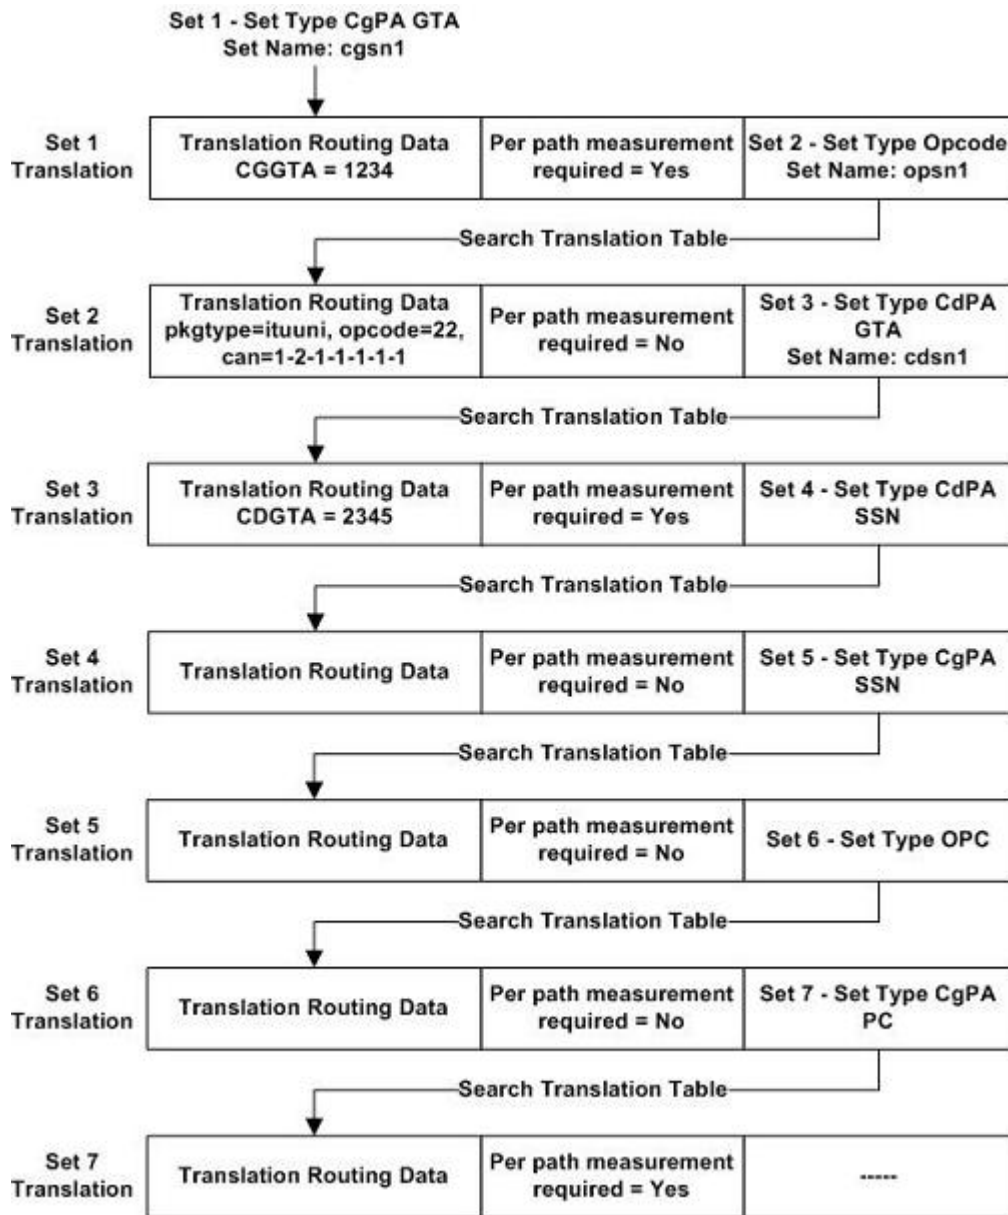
Set 1 - Set Type CgPA GTA
Set Name: cgsn1

Set 1 Translation

Translation Routing Data CGGTA = 1234

Per path measurement required = Yes

Set 2 - Set Type Opcode Set Name: opsn1

Search Translation Table

Set 2 Translation

Translation Routing Data pkgtype=ituuni, opcode=22, can=1-2-1-1-1-1-1

Per path measurement required = No

Set 3 - Set Type CdPA GTA Set Name: cdsn1

Search Translation Table

Set 3 Translation

Translation Routing Data CDGTA = 2345

Per path measurement required = Yes

Set 4 - Set Type CdPA SSN

Search Translation Table

Set 4 Translation

Translation Routing Data

Per path measurement required = No

Set 5 - Set Type CgPA SSN

Search Translation Table

Set 5 Translation

Translation Routing Data

Per path measurement required = No

Set 6 - Set Type OPC

Search Translation Table

Set 6 Translation

Translation Routing Data

Per path measurement required = No

Set 7 - Set Type CgPA PC

Search Translation Table

Set 7 Translation

Translation Routing Data

Per path measurement required = Yes

-----